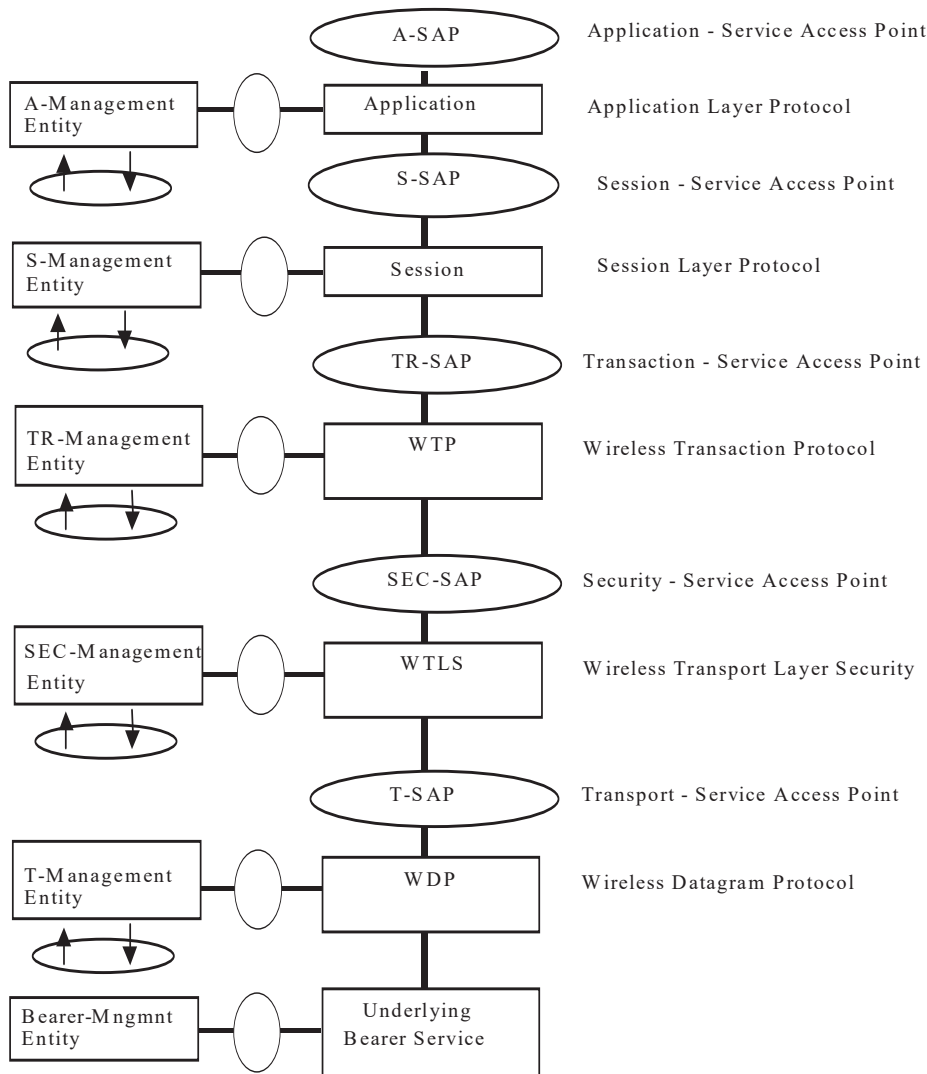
A-SAP

Application - Service Access Point

A-Management Entity

Application

Application Layer Protocol

S-SAP

Session - Service Access Point

S-Management Entity

Session

Session Layer Protocol

TR-SAP

Transaction - Service Access Point

TR-Management Entity

WTP

Wireless Transaction Protocol

SEC-SAP

Security - Service Access Point

SEC-Management Entity

WTLS

Wireless Transport Layer Security

T-SAP

Transport - Service Access Point

T-Management Entity

WDP

Wireless Datagram Protocol

Bearer-Mngmnt Entity

Underlying Bearer Service